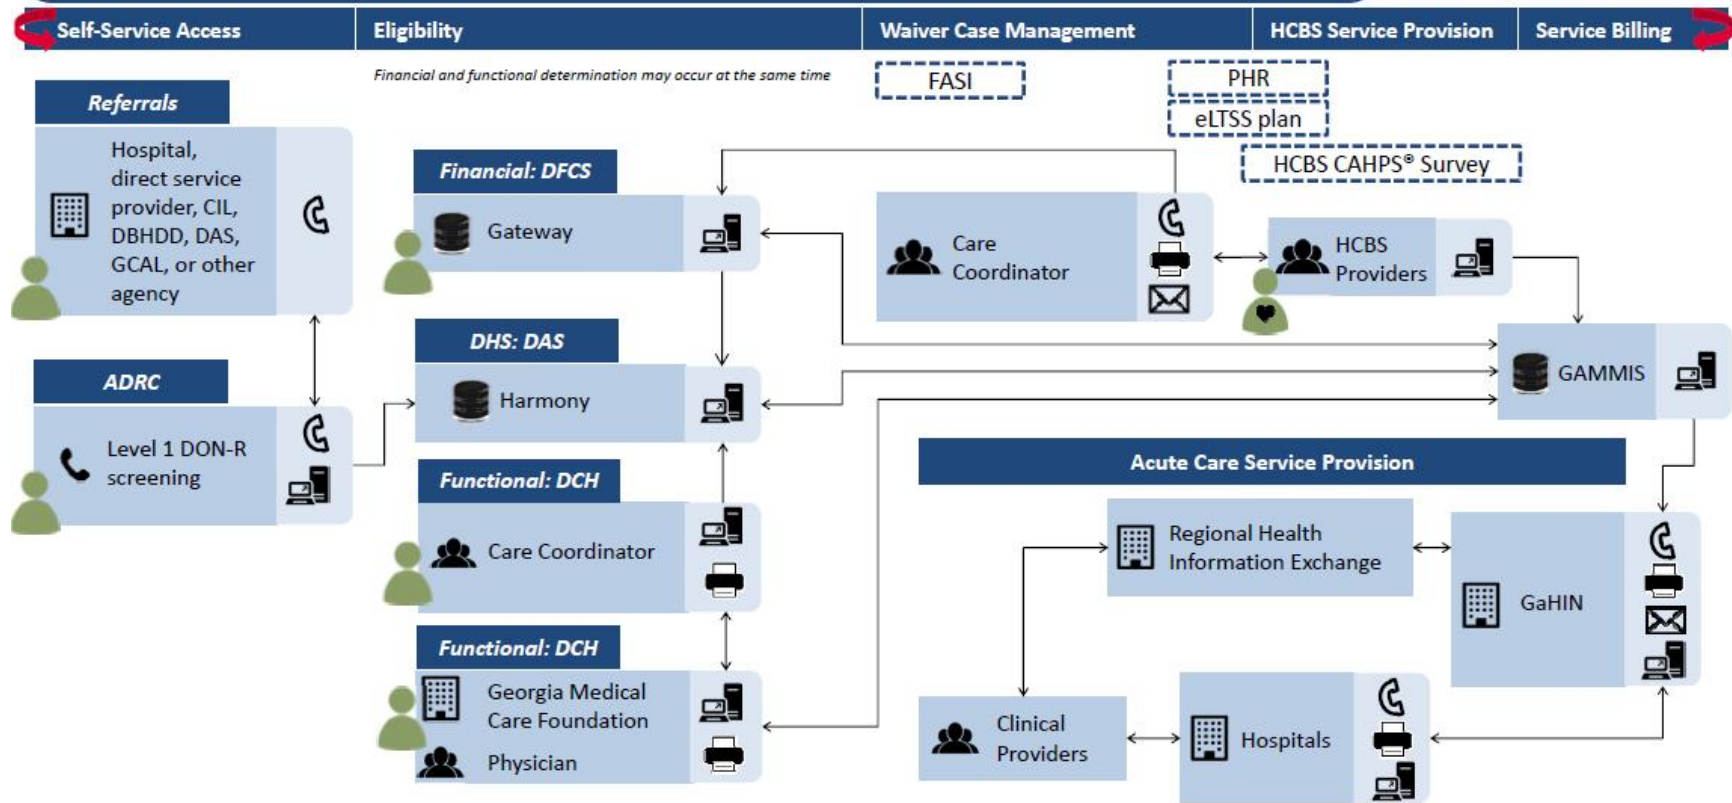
Self-Service Access

Eligibility

Waiver Case Management

HCBS Service Provision

Service Billing

Financial and functional determination may occur at the same time

FASI

PHR

eLTSS plan

HCBS CAHPS® Survey

Referrals

Hospital, direct service provider, CIL, DBHDD, DAS, GCAL, or other agency

ADRC

Level 1 DON-R screening

Financial: DFCS

Gateway

DHS: DAS

Harmony

Functional: DCH

Care Coordinator

Functional: DCH

Georgia Medical Care Foundation

Physician

Care Coordinator

HCBS Providers

GAMMIS

Acute Care Service Provision

Regional Health Information Exchange

GaHIN

Clinical Providers

Hospitals